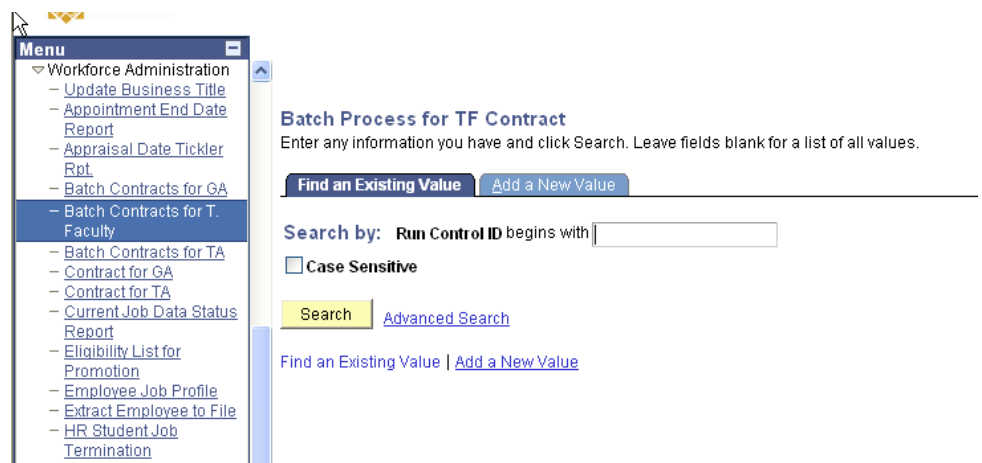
Menu
▽ Workforce Administration
– Update Business Title
– Appointment End Date Report
– Appraisal Date Tickler Rpt.
– Batch Contracts for GA
– Batch Contracts for T. Faculty
– Batch Contracts for TA
– Contract for GA
– Contract for TA
– Current Job Data Status Report
– Eligibility List for Promotion
– Employee Job Profile
– Extract Employee to File
– HR Student Job Termination

Batch Process for TF Contract
Enter any information you have and click Search. Leave fields blank for a list of all values.

Find an Existing Value | Add a New Value

Search by: Run Control ID begins with

Case Sensitive

Search | Advanced Search

Find an Existing Value | Add a New Value